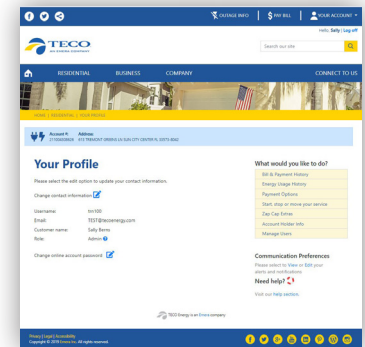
OUTAGE INFO | PAY BILL | YOUR ACCOUNT

Hello, Sally | Log off

TECO
AN EMERA COMPANY

Search our site

RESIDENTIAL BUSINESS COMPANY CONNECT TO US

HOME | RESIDENTIAL | YOUR PROFILE

Account #: 211000028828 Address: 615 TREMONT GREENS LN SUN CITY CENTER FL 33573-8642

Your Profile

Please select the edit option to update your contact information.

Change contact information

Username: tm100
Email: TEST@tecoenergy.com
Customer name: Sally Berns
Role: Admin

Change online account password

What would you like to do?

Bill & Payment History
Energy Usage History
Payment Options
Start, stop or move your service
Zap Cap Extras
Account Holder Info
Manage Users

Communication Preferences
Please select to View or Edit your alerts and notifications.

Need help?
Visit our help section.

TECO Energy is an Emera company.

Privacy | Legal | Accessibility
Copyright © 2019 Emera Inc. All rights reserved.